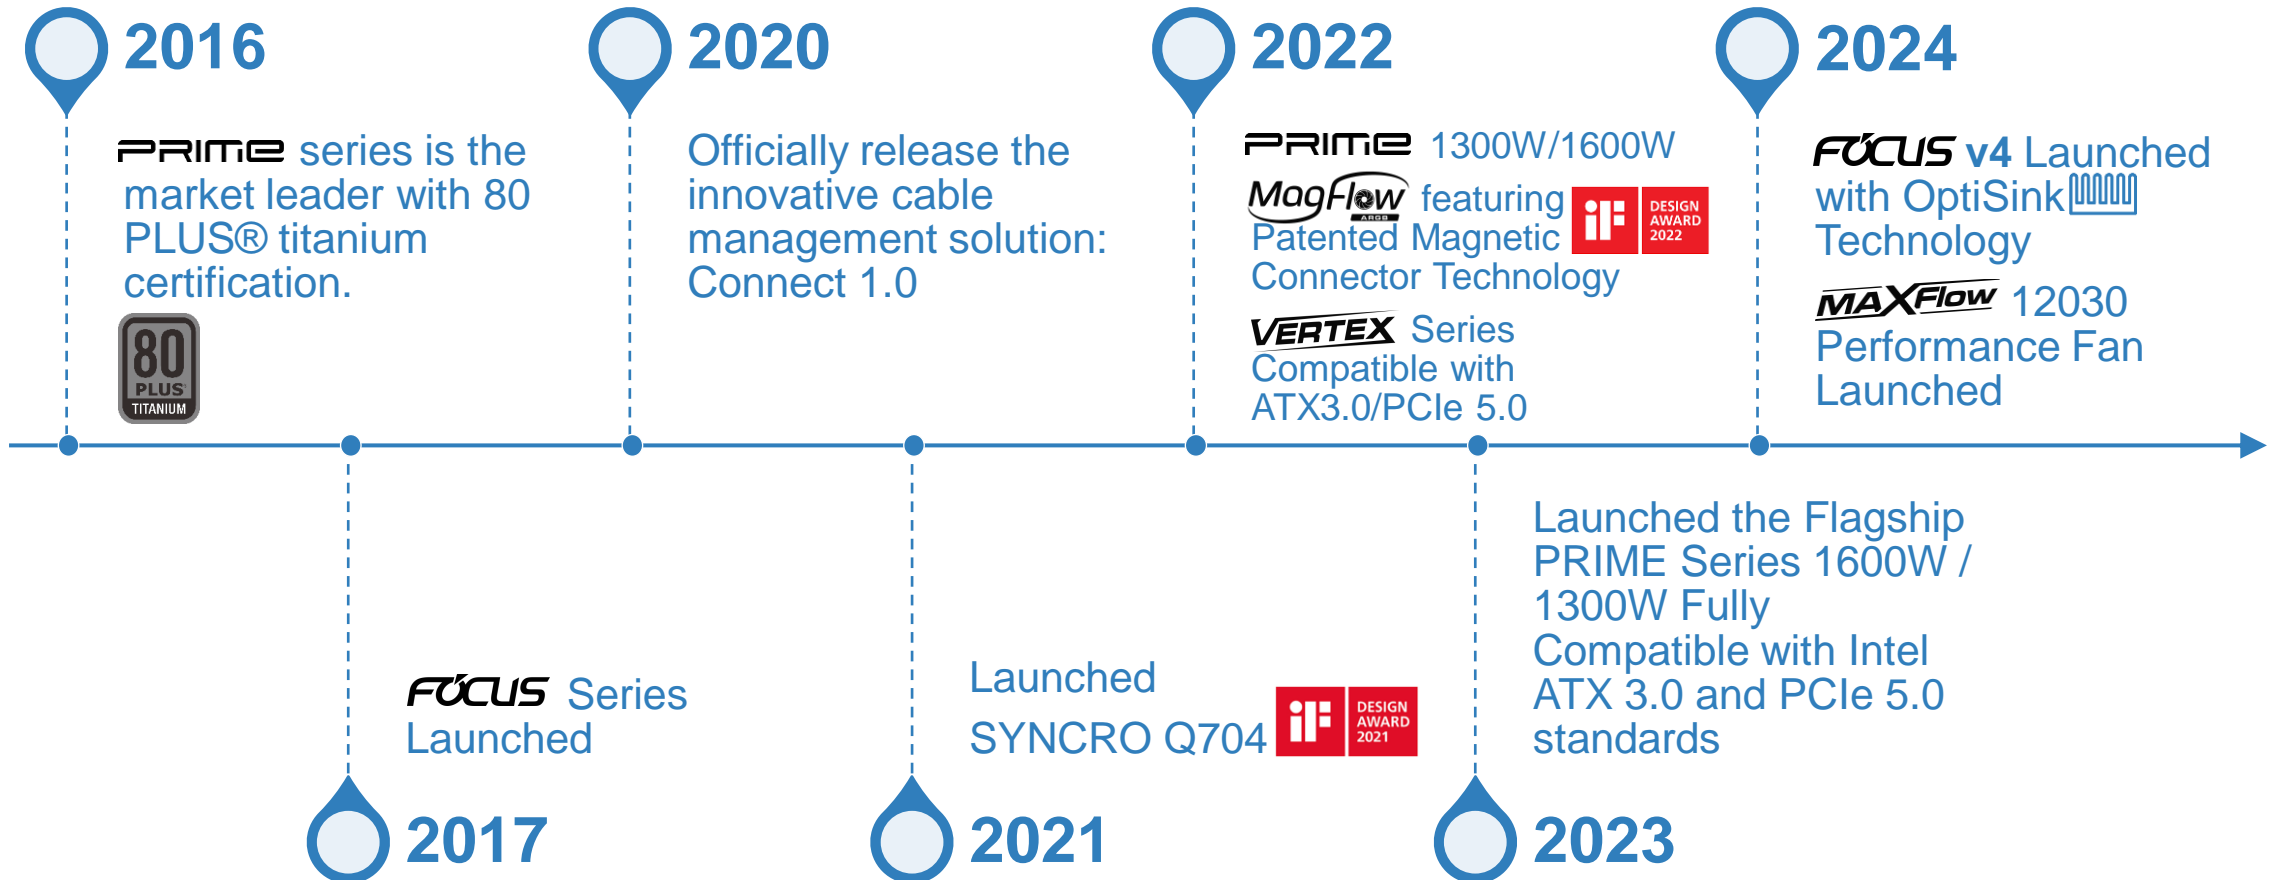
2016

PRIME series is the market leader with 80 PLUS® titanium certification.

80 PLUS TITANIUM

2020

Officially release the innovative cable management solution: Connect 1.0

2022

PRIME 1300W/1600W

MagFlow ARGB featuring Patented Magnetic Connector Technology

iF DESIGN AWARD 2022

VERTEX Series Compatible with ATX3.0/PCIe 5.0

2024

FOCUS v4 Launched with OptiSink Technology

MAXFlow 12030 Performance Fan Launched

FOCUS Series Launched

2017

Launched SYNCRO Q704

iF DESIGN AWARD 2021

2021

Launched the Flagship PRIME Series 1600W / 1300W Fully Compatible with Intel ATX 3.0 and PCIe 5.0 standards

2023